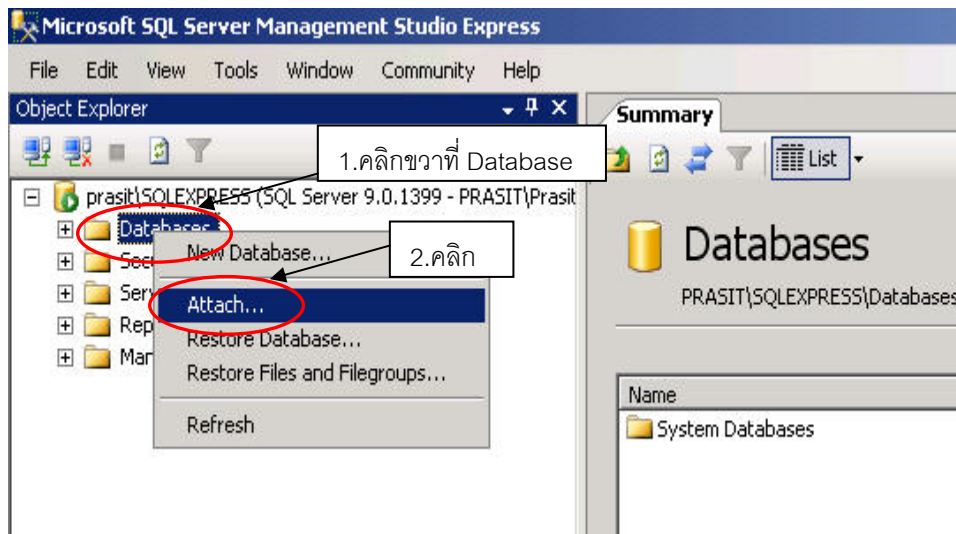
Microsoft SQL Server Management Studio Express

File Edit View Tools Window Community Help

Object Explorer

1.คลิกขวาที่ Database

prasit\SQLEXPRESS (SQL Server 9.0.1399 - PRASIT\Prasit

Databases

Secu

Serv

Rep

Man

New Database...

2.คลิก

Attach...

Restore Database...

Restore Files and Filegroups...

Refresh

Summary

List

Databases

PRASIT\SQLEXPRESS\Databases

Name

System Databases